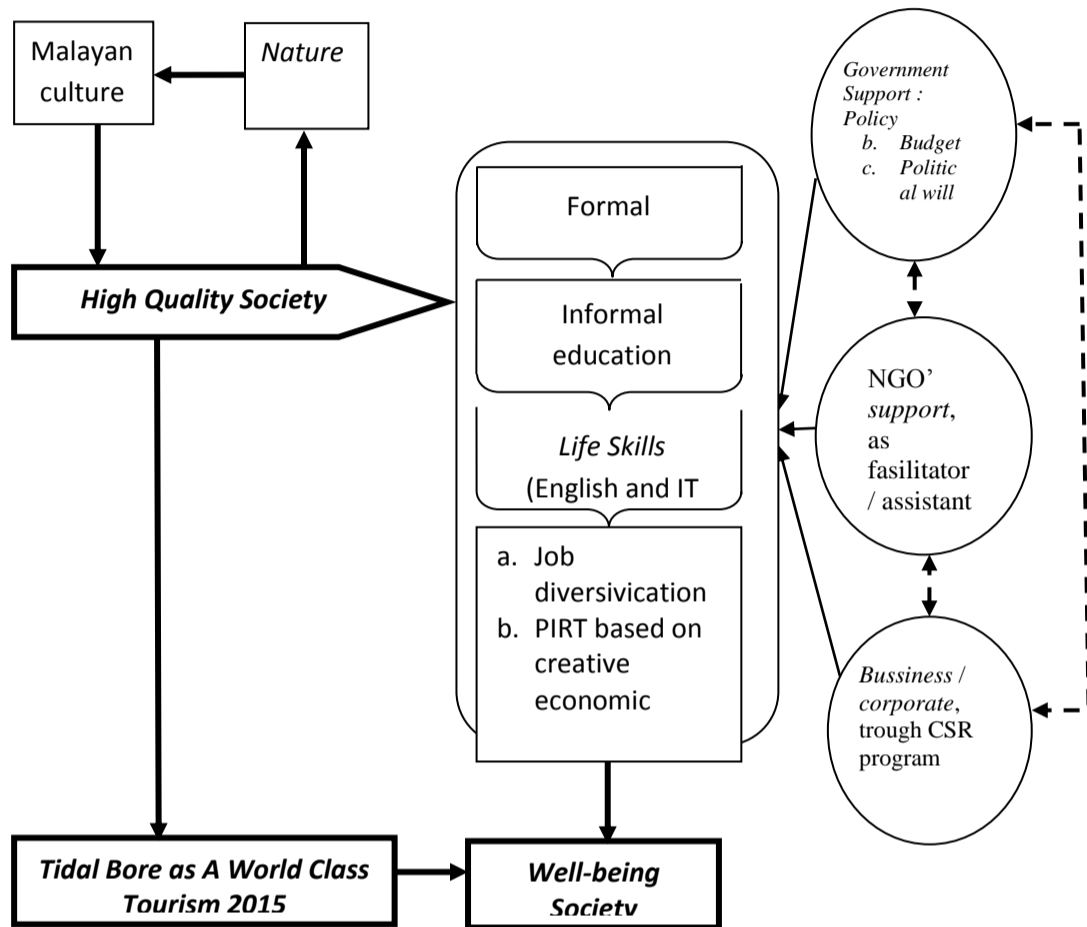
Malayan culture

Nature

High Quality Society

Formal

Informal education

Life Skills (English and IT

a. Job diversivication
b. PIRT based on creative economic

Government Support : Policy
b. Budget
c. Political will

NGO' support, as fasilitator / assistant

Bussiness / corporate, trough CSR program

Tidal Bore as A World Class Tourism 2015

Well-being Society